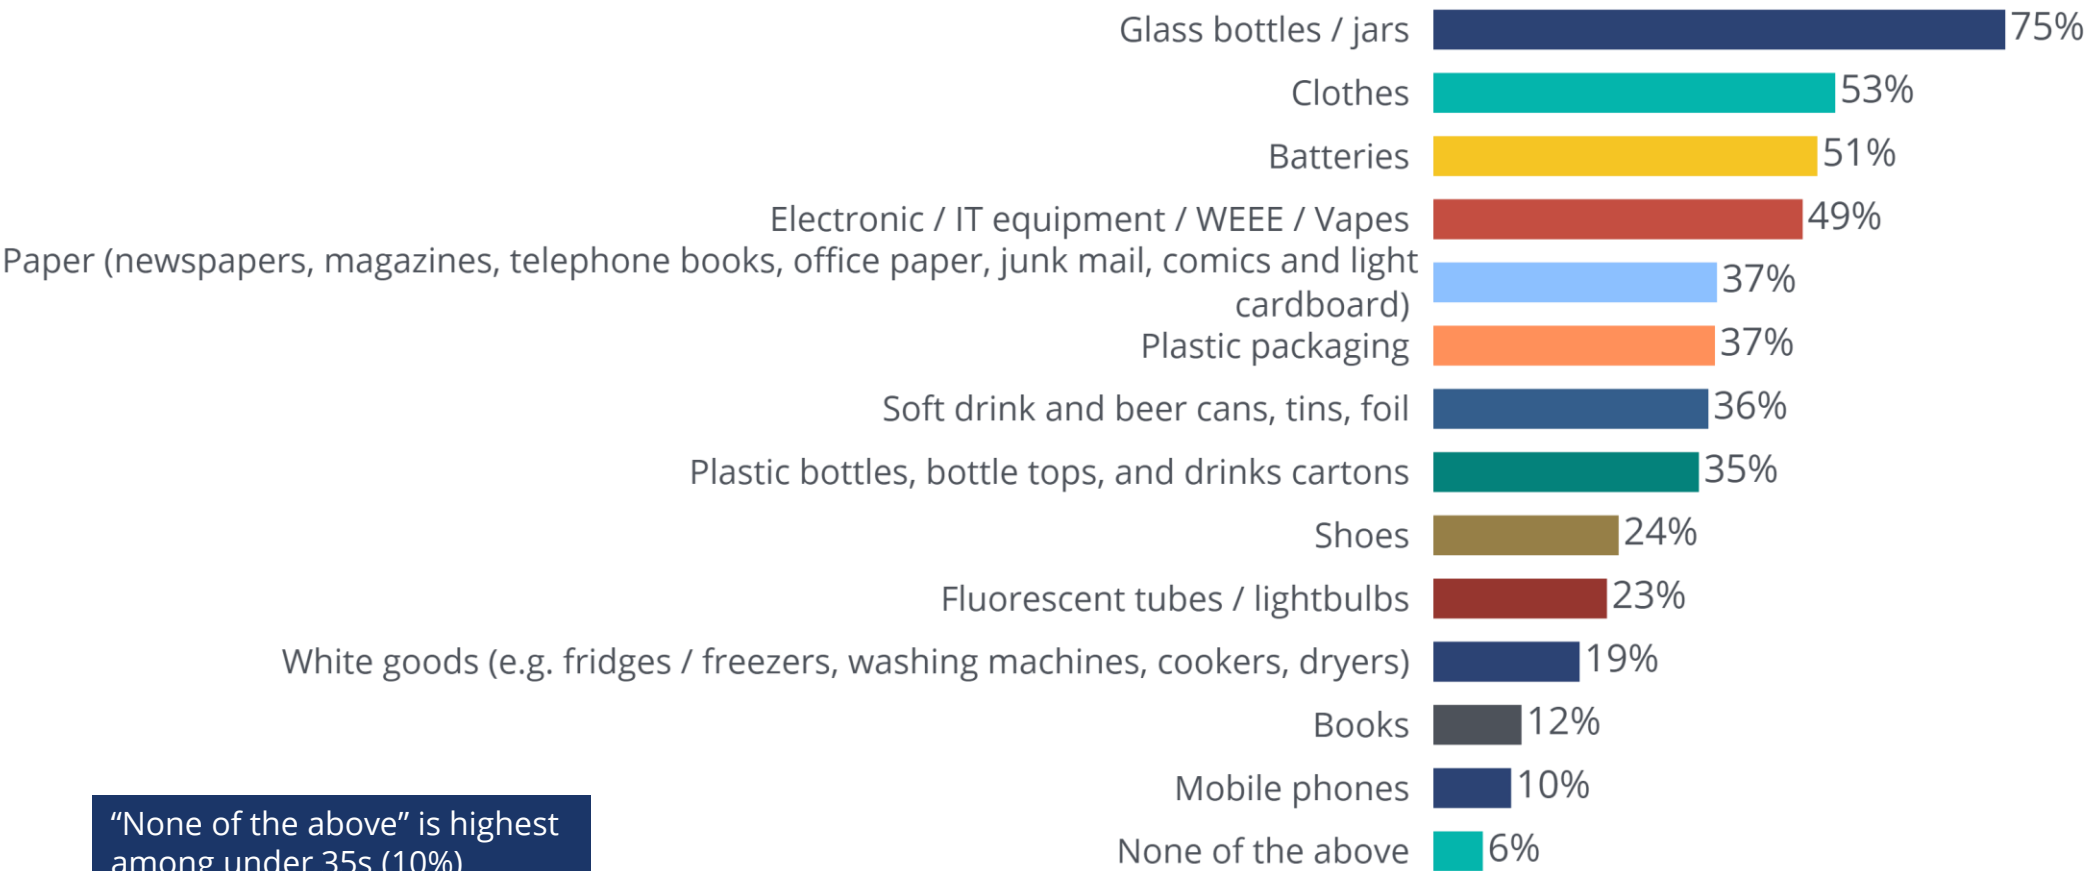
Glass bottles / jars 75%
Clothes 53%
Batteries 51%
Electronic / IT equipment / WEEE / Vapes 49%
Paper (newspapers, magazines, telephone books, office paper, junk mail, comics and light cardboard) 37%
Plastic packaging 37%
Soft drink and beer cans, tins, foil 36%
Plastic bottles, bottle tops, and drinks cartons 35%
Shoes 24%
Fluorescent tubes / lightbulbs 23%
White goods (e.g. fridges / freezers, washing machines, cookers, dryers) 19%
Books 12%
Mobile phones 10%
None of the above 6%

“None of the above” is highest among under 35s (10%)